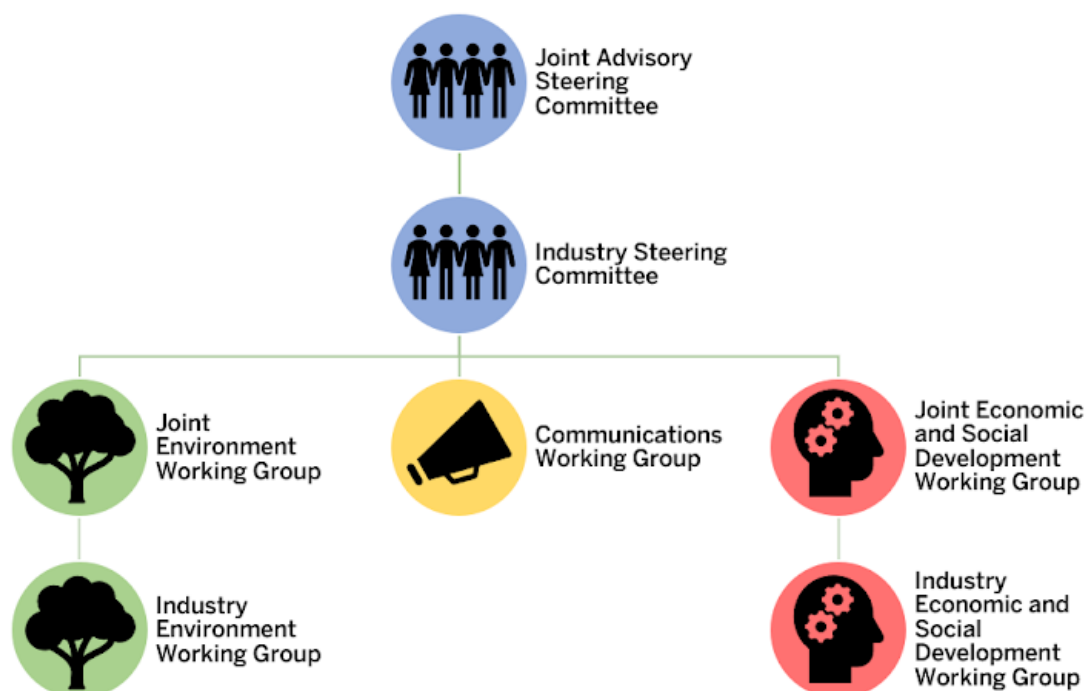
Joint Advisory Steering Committee

Industry Steering Committee

Joint Environment Working Group

Communications Working Group

Joint Economic and Social Development Working Group

Industry Environment Working Group

Industry Economic and Social Development Working Group